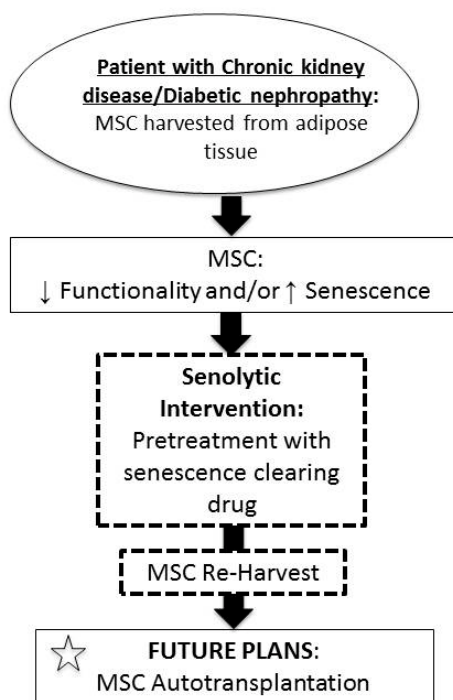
Patient with Chronic kidney disease/Diabetic nephropathy: MSC harvested from adipose tissue

MSC:
↓ Functionality and/or ↑ Senescence

Senolytic Intervention:
Pretreatment with senescence clearing drug

MSC Re-Harvest

☆ FUTURE PLANS:
MSC Autotransplantation